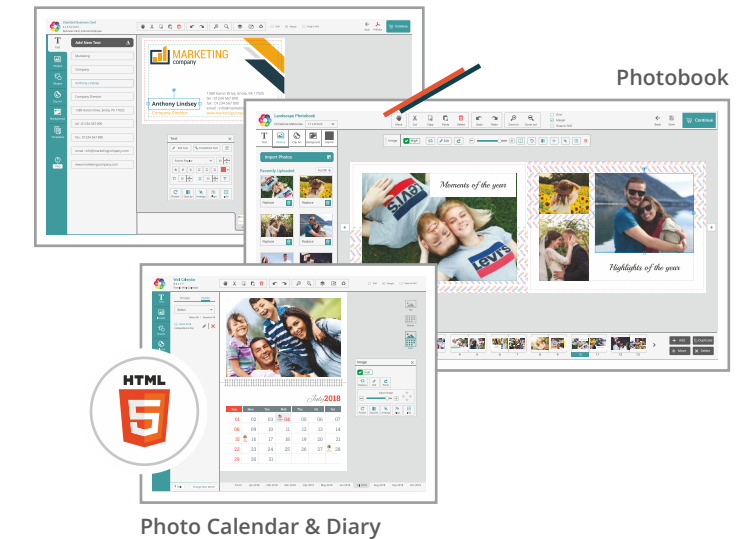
MARKETING
company

Anthony Lindsey
Company Director

Add New Text

Marketing

Company

Anthony Lindsey

Company Director

Photobook

Landscape Photobook

Continue

Import Photos

Recently Uploaded

Moments of the year

Highlights of the year

HTML
5

Wall Calendar

July 2018

Image

Photo Calendar & Diary